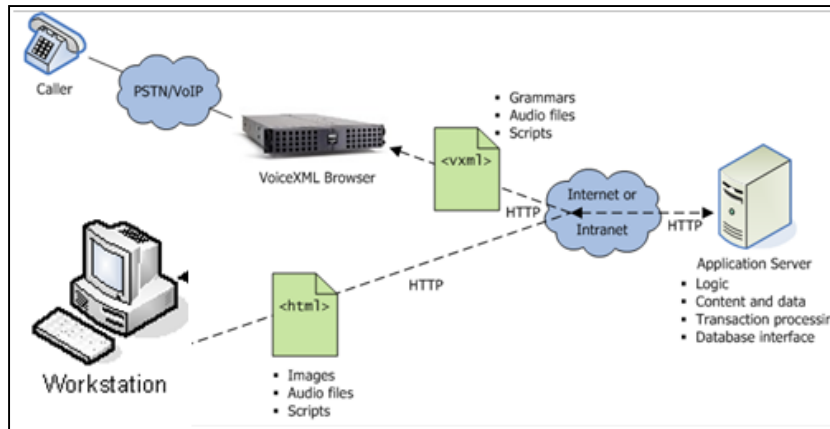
Caller

PSTN/VoIP

• Grammars
• Audio files
• Scripts

<vxml>

VoiceXML Browser

HTTP

Internet or Intranet

HTTP

Application Server
• Logic
• Content and data
• Transaction processin
• Database interface

HTTP

<html>

Workstation

• Images
• Audio files
• Scripts